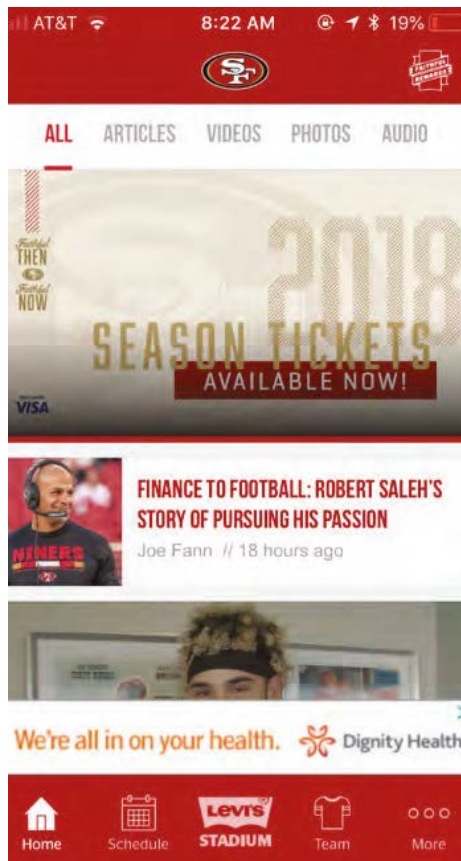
AT&T 8:22 AM 19%

SF

FAITHFUL REWARDS

ALL ARTICLES VIDEOS PHOTOS AUDIO

Faithful THEN Faithful NOW

2018

SEASON TICKETS

AVAILABLE NOW!

VISA

NINERS

FINANCE TO FOOTBALL: ROBERT SALEH'S STORY OF PURSUING HIS PASSION

Joe Fann // 18 hours ago

We're all in on your health. Dignity Health

Home Schedule Levi's STADIUM Team More